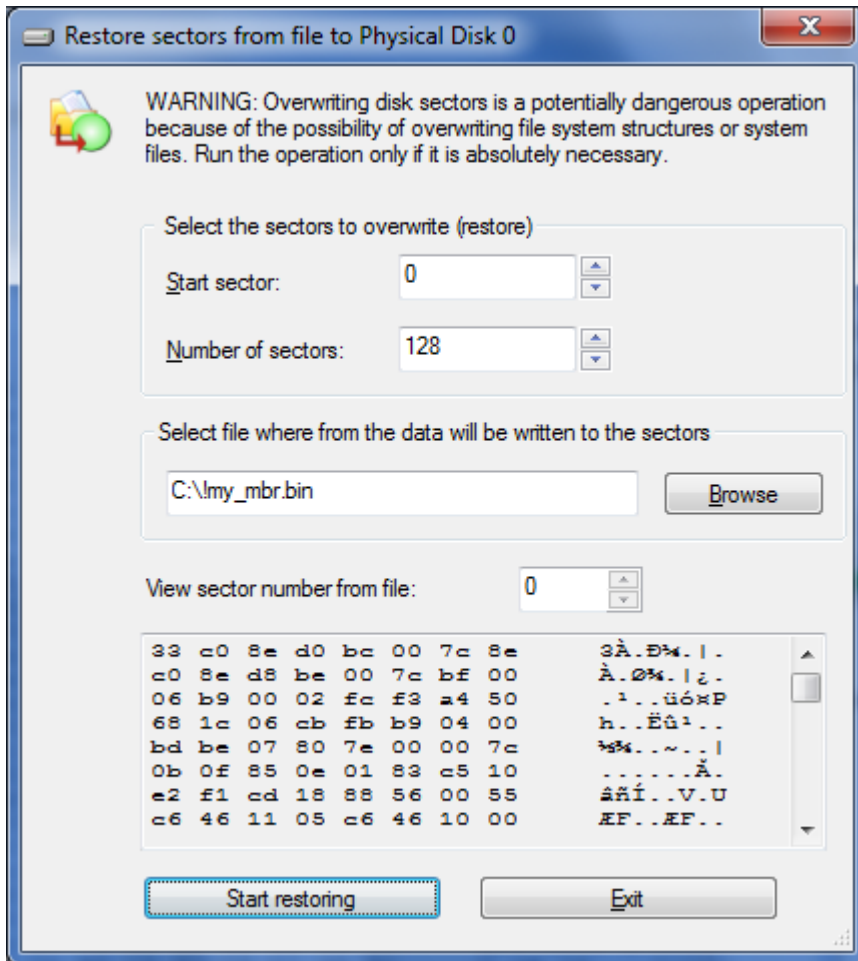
Restore sectors from file to Physical Disk 0

WARNING: Overwriting disk sectors is a potentially dangerous operation because of the possibility of overwriting file system structures or system files. Run the operation only if it is absolutely necessary.

Select the sectors to overwrite (restore)

Start sector: 0

Number of sectors: 128

Select file where from the data will be written to the sectors

C:\!my_mbr.bin

Browse

View sector number from file: 0

33 c0 8e d0 bc 00 7c 8e 3À.Ð¼.|.
c0 8e d8 be 00 7c bf 00 À.Ø¾.|¿.
06 b9 00 02 fc f3 a4 50 .¹..üó¤P
68 1c 06 cb fb b9 04 00 h..Ëû¹..
bd be 07 80 7e 00 00 7c ½¾..~..|
0b 0f 85 0e 01 83 c5 10 ......Å.
e2 f1 cd 18 88 56 00 55 âñÍ..V.U
c6 46 11 05 c6 46 10 00 ÆF..ÆF..

Start restoring

Exit